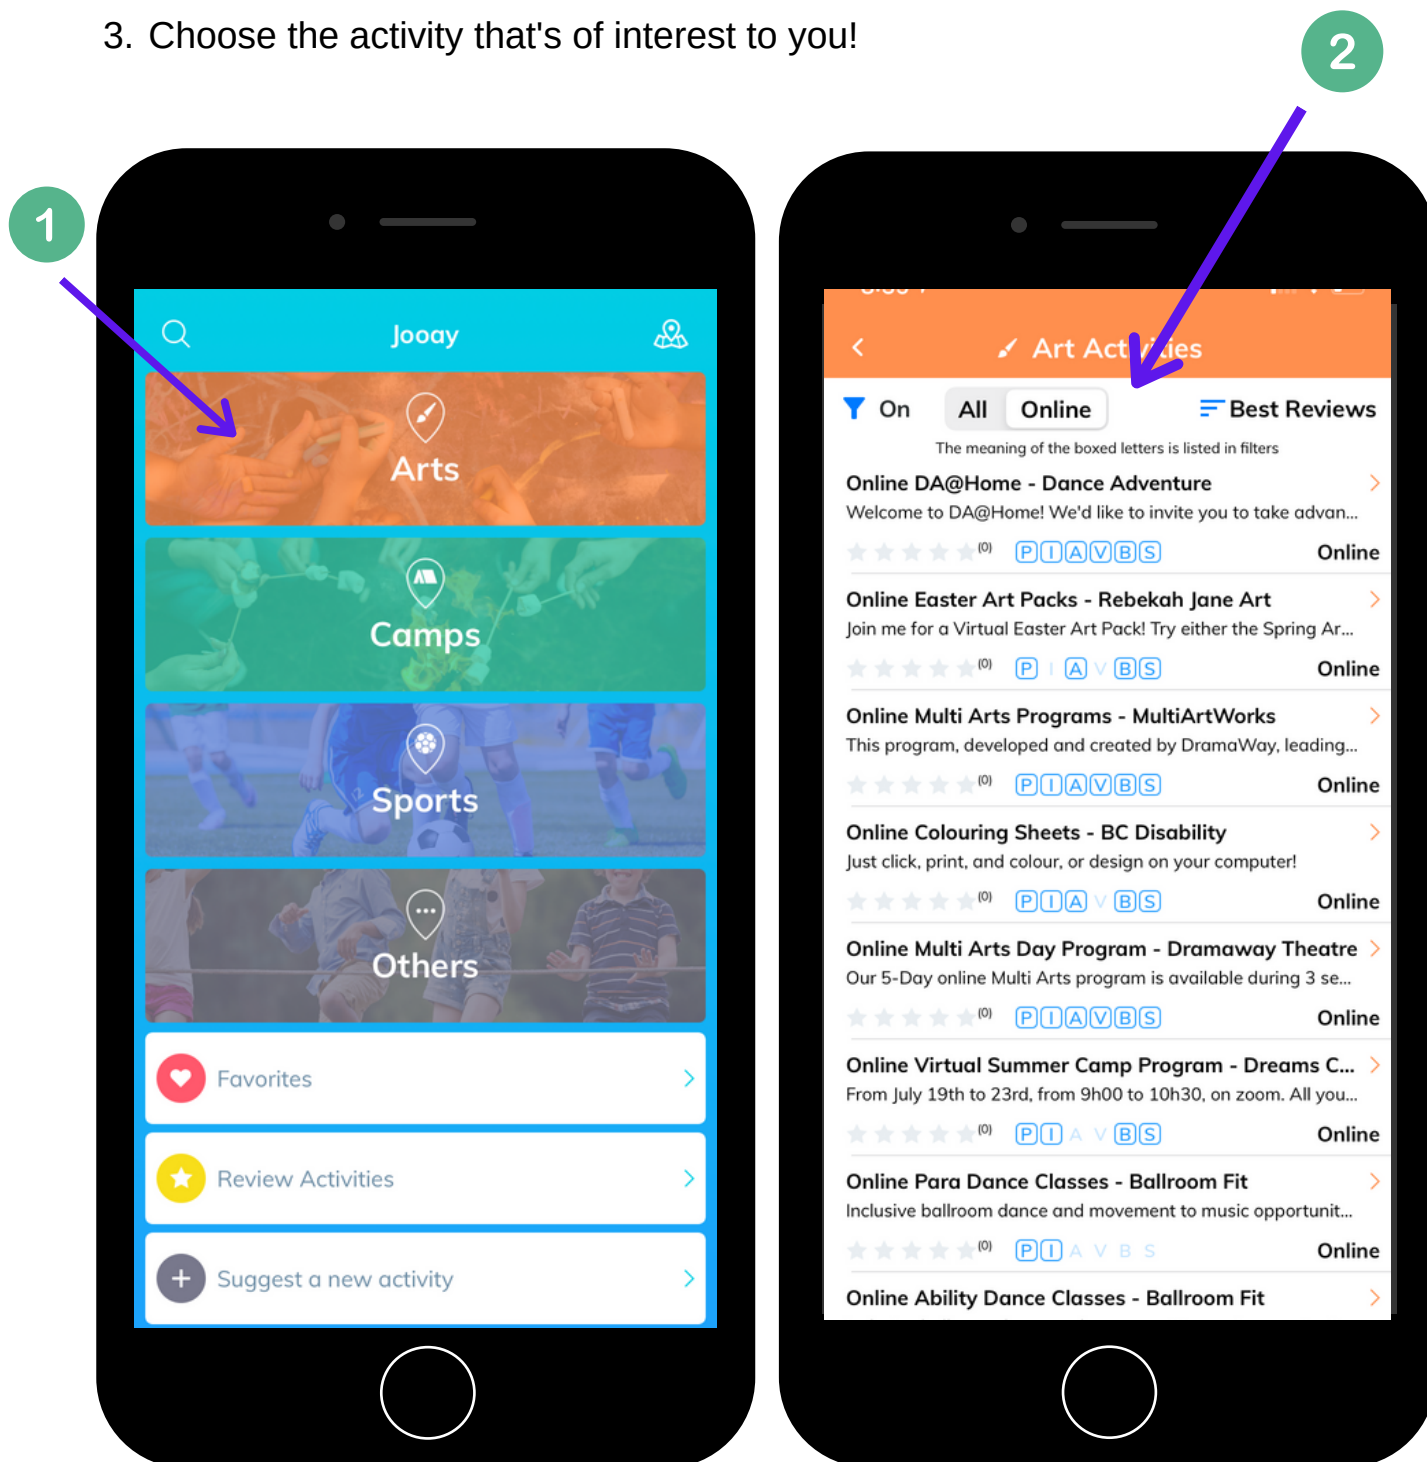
3. Choose the activity that's of interest to you!

2

1

Jooay

Arts

Camps

Sports

Others

Favorites

Review Activities

Suggest a new activity

Art Act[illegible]ies

On All Online Best Reviews

The meaning of the boxed letters is listed in filters

Online DA@Home - Dance Adventure
Welcome to DA@Home! We'd like to invite you to take advan...
(0) P I A V B S Online

Online Easter Art Packs - Rebekah Jane Art
Join me for a Virtual Easter Art Pack! Try either the Spring Ar...
(0) P I A V B S Online

Online Multi Arts Programs - MultiArtWorks
This program, developed and created by DramaWay, leading...
(0) P I A V B S Online

Online Colouring Sheets - BC Disability
Just click, print, and colour, or design on your computer!
(0) P I A V B S Online

Online Multi Arts Day Program - Dramaway Theatre
Our 5-Day online Multi Arts program is available during 3 se...
(0) P I A V B S Online

Online Virtual Summer Camp Program - Dreams C...
From July 19th to 23rd, from 9h00 to 10h30, on zoom. All you...
(0) P I A V B S Online

Online Para Dance Classes - Ballroom Fit
Inclusive ballroom dance and movement to music opportunit...
(0) P I A V B S Online

Online Ability Dance Classes - Ballroom Fit